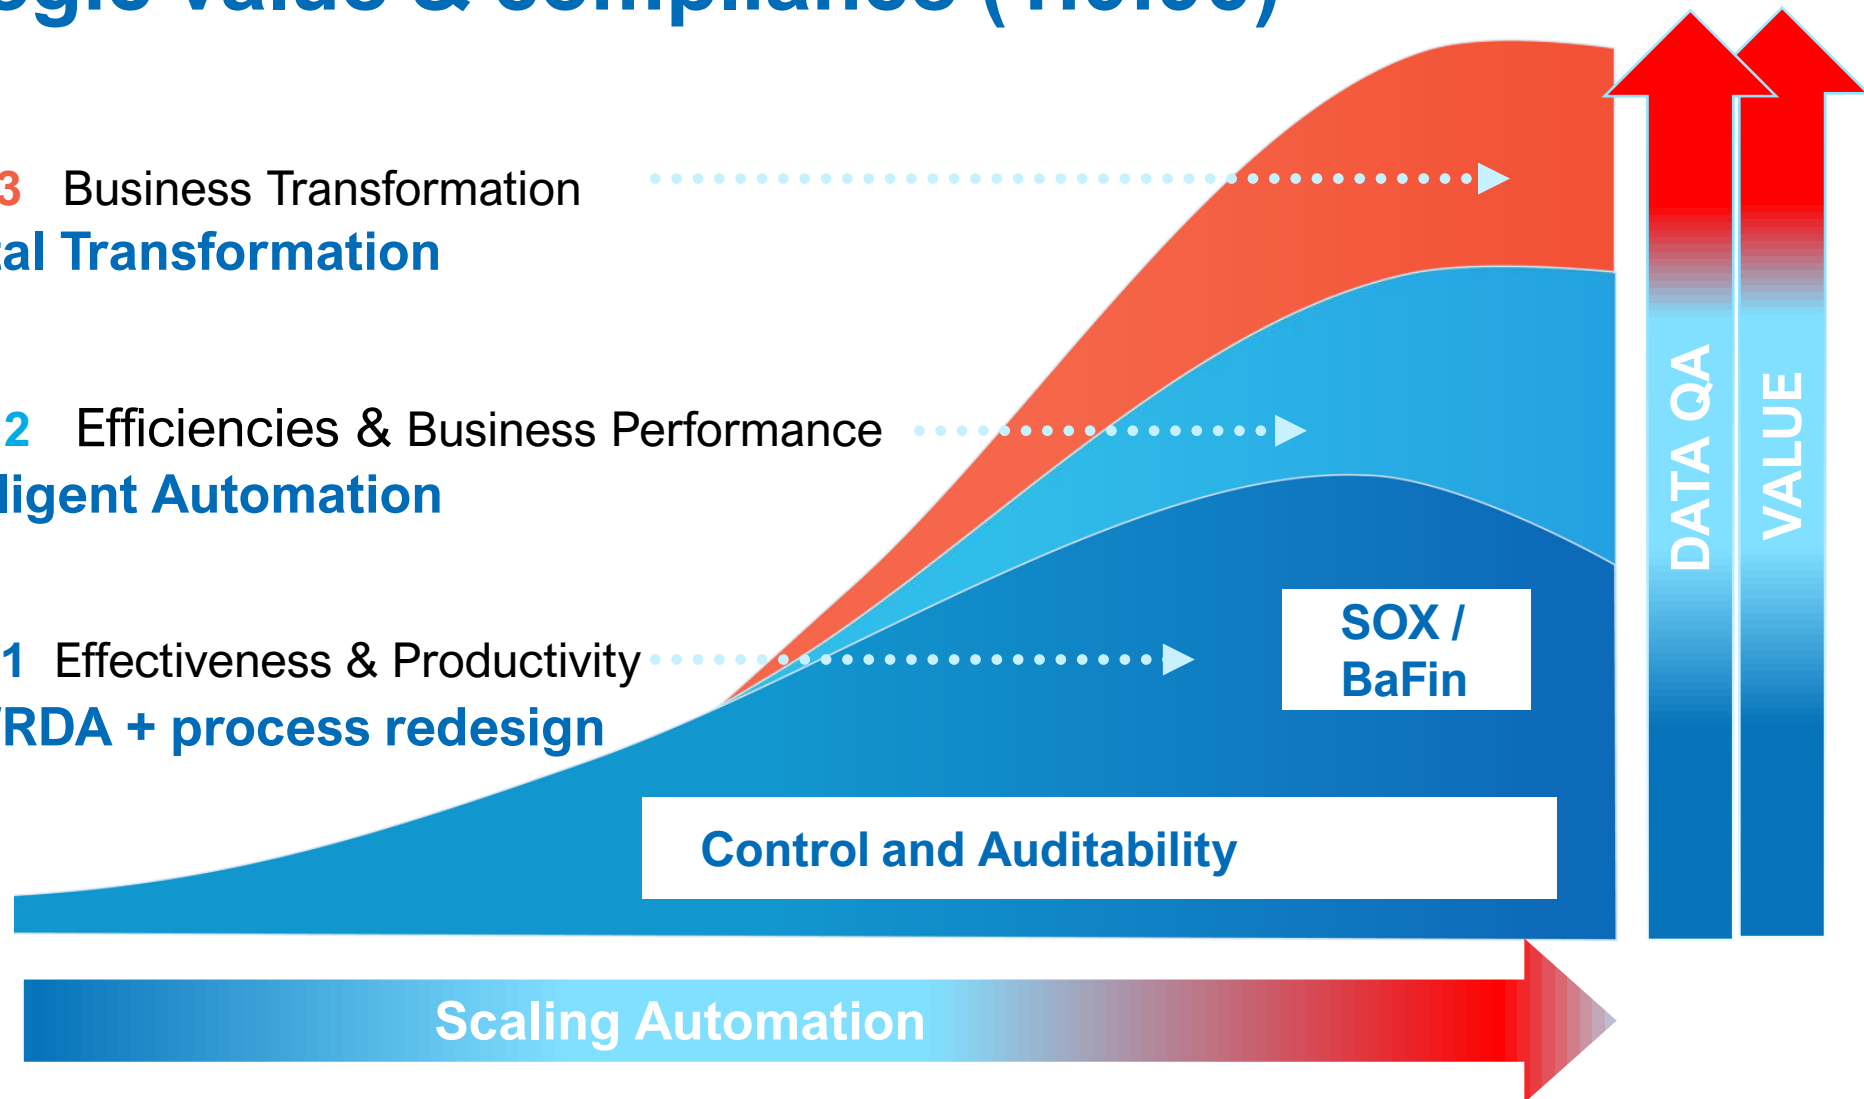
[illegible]

3 Business Transformation
al Transformation

2 Efficiencies & Business Performance
ligent Automation

1 Effectiveness & Productivity
RDA + process redesign

SOX / BaFin

Control and Auditability

DATA QA

VALUE

Scaling Automation